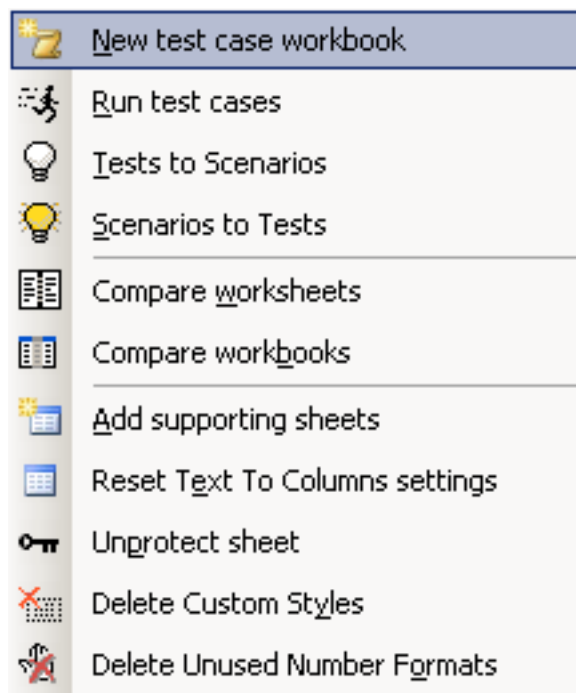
New test case workbook
Run test cases
Tests to Scenarios
Scenarios to Tests
Compare worksheets
Compare workbooks
Add supporting sheets
Reset Text To Columns settings
Unprotect sheet
Delete Custom Styles
Delete Unused Number Formats